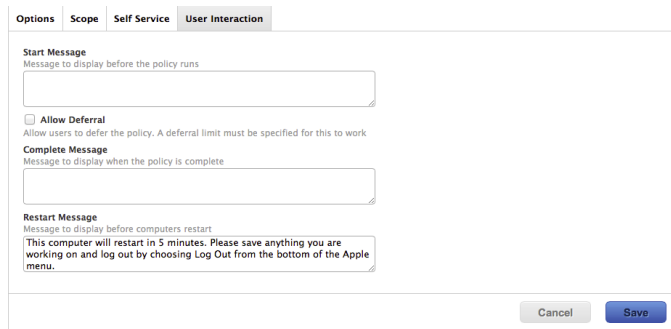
Options Scope Self Service User Interaction

Start Message
Message to display before the policy runs

Allow Deferral
Allow users to defer the policy. A deferral limit must be specified for this to work

Complete Message
Message to display when the policy is complete

Restart Message
Message to display before computers restart
This computer will restart in 5 minutes. Please save anything you are working on and log out by choosing Log Out from the bottom of the Apple menu.

Cancel Save